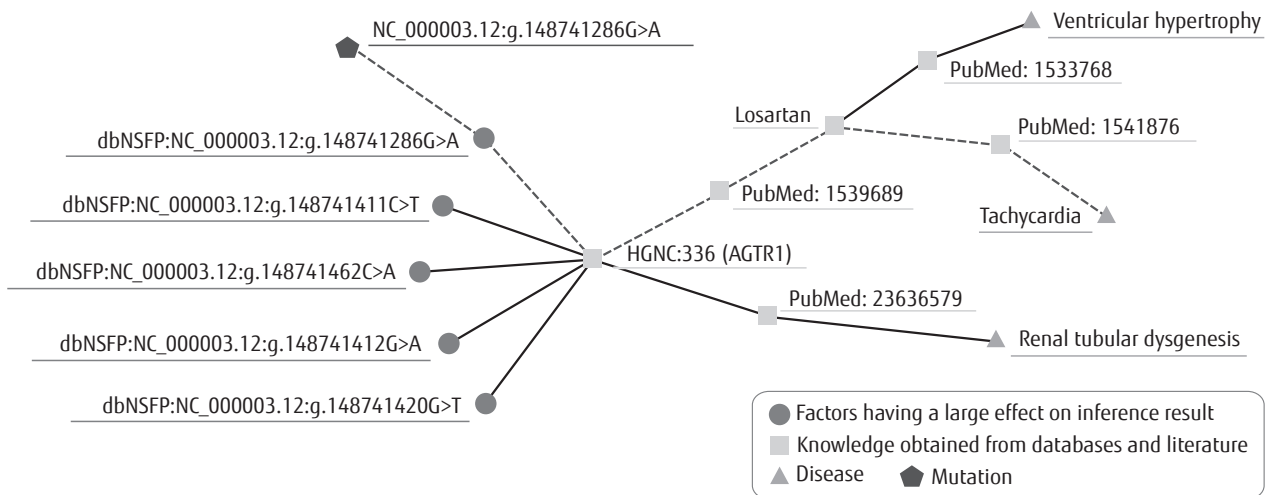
NC_000003.12:g.148741286G>A

dbNSFP:NC_000003.12:g.148741286G>A

dbNSFP:NC_000003.12:g.148741411C>T

dbNSFP:NC_000003.12:g.148741462C>A

dbNSFP:NC_000003.12:g.148741412G>A

dbNSFP:NC_000003.12:g.148741420G>T

HGNC:336 (AGTR1)

PubMed: 1539689

Losartan

PubMed: 1533768

Ventricular hypertrophy

PubMed: 1541876

Tachycardia

PubMed: 23636579

Renal tubular dysgenesis

Factors having a large effect on inference result

Knowledge obtained from databases and literature

Disease

Mutation